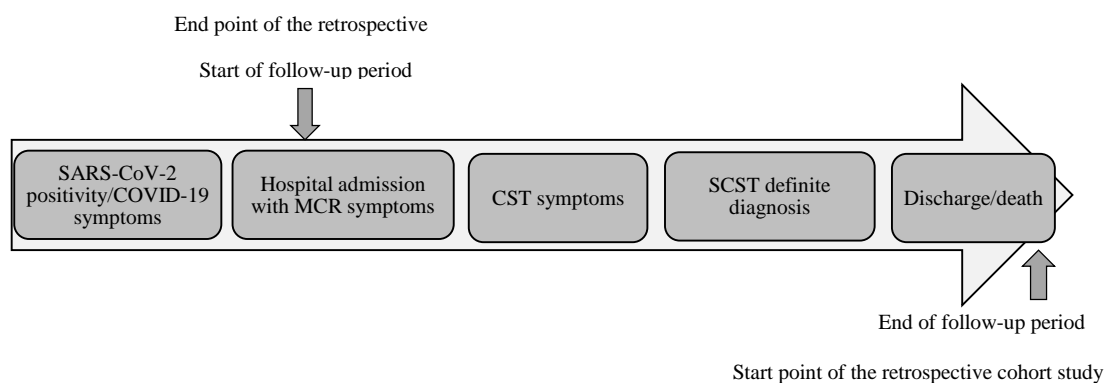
End point of the retrospective

Start of follow-up period

SARS-CoV-2 positivity/COVID-19 symptoms

Hospital admission with MCR symptoms

CST symptoms

SCST definite diagnosis

Discharge/death

End of follow-up period

Start point of the retrospective cohort study